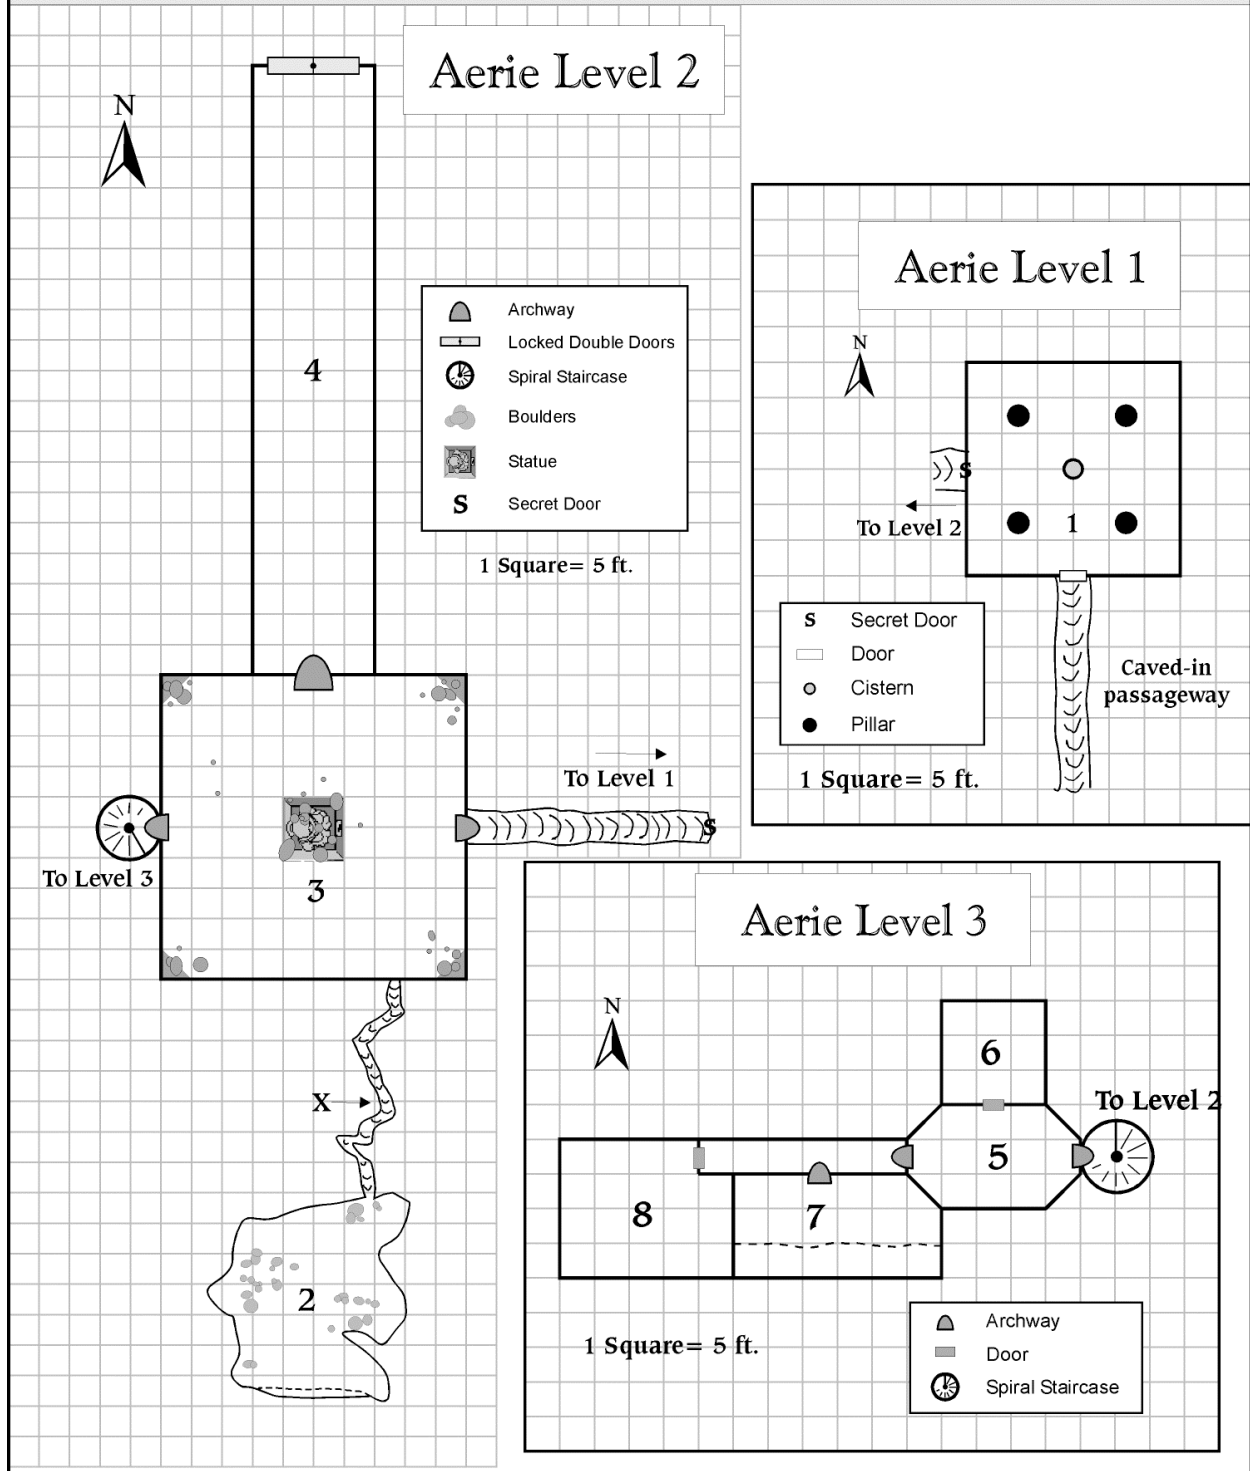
Aerie Level 2

N

4

Archway
Locked Double Doors
Spiral Staircase
Boulders
Statue
S Secret Door

1 Square= 5 ft.

To Level 1

S

To Level 3

3

X

2

Aerie Level 1

N

S

To Level 2

1

S Secret Door
Door
Cistern
Pillar

Caved-in passageway

1 Square= 5 ft.

Aerie Level 3

N

6

To Level 2

5

8

7

1 Square= 5 ft.

Archway
Door
Spiral Staircase